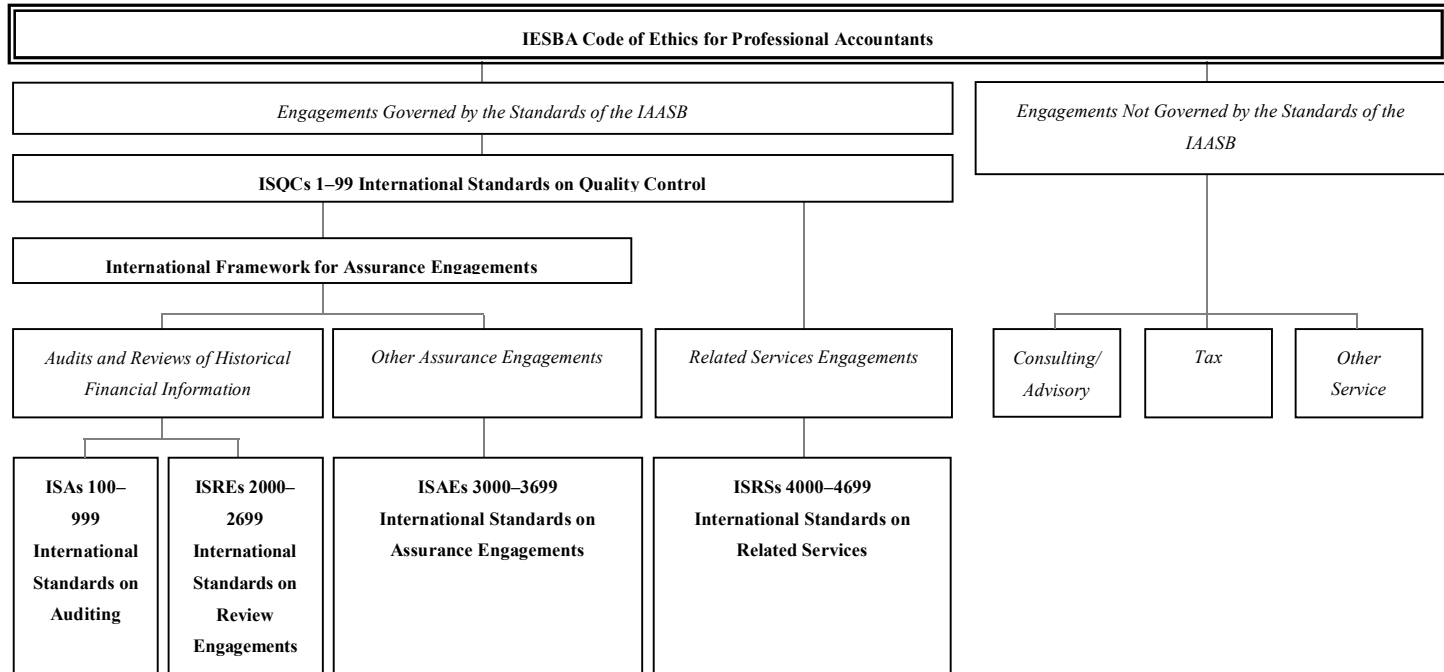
IESBA Code of Ethics for Professional Accountants

Engagements Governed by the Standards of the IAASB

Engagements Not Governed by the Standards of the IAASB

ISQCs 1–99 International Standards on Quality Control

International Framework for Assurance Engagements

Audits and Reviews of Historical Financial Information

Other Assurance Engagements

Related Services Engagements

Consulting/ Advisory

Tax

Other Service

ISAs 100–999 International Standards on Auditing

ISREs 2000–2699 International Standards on Review Engagements

ISAEs 3000–3699 International Standards on Assurance Engagements

ISRSs 4000–4699 International Standards on Related Services